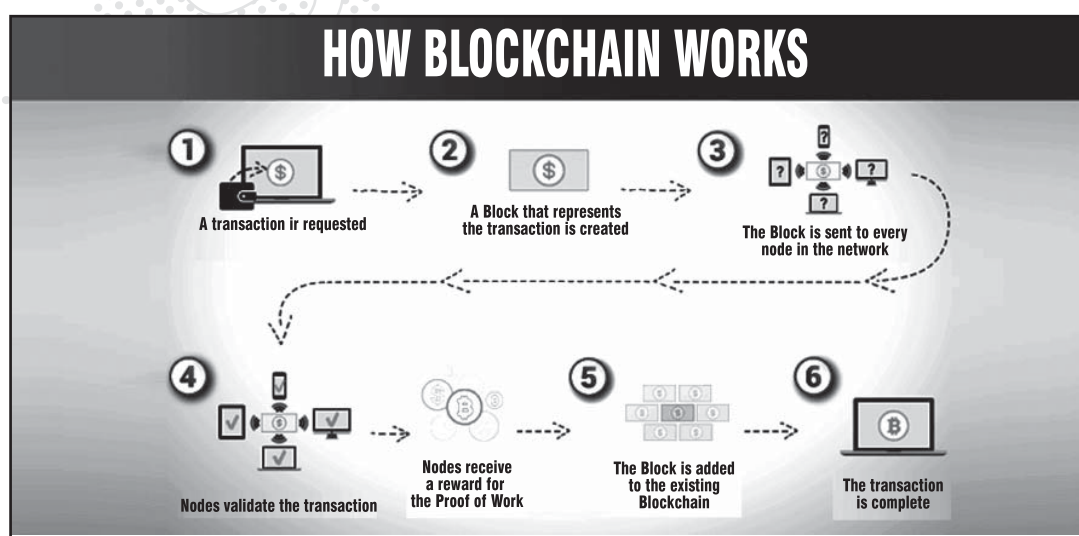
HOW BLOCKCHAIN WORKS

1
$
A transaction ir requested

2
$
A Block that represents the transaction is created

3
?
?
$
?
?
The Block is sent to every node in the network

4
$
Nodes validate the transaction

B
Nodes receive a reward for the Proof of Work

5
The Block is added to the existing Blockchain

6
B
The transaction is complete